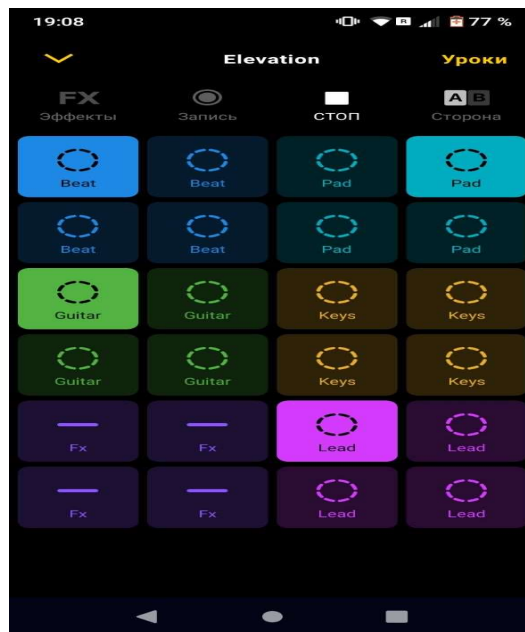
19:08

R

77 %

Elevation

Уроки

FX
Эффекты

Запись

стоп

A B
Сторона

| Beat | Beat | Pad | Pad |
|---|---|---|---|
| Beat | Beat | Pad | Pad |
| Guitar | Guitar | Keys | Keys |
| Guitar | Guitar | Keys | Keys |
| Fx | Fx | Lead | Lead |
| Fx | Fx | Lead | Lead |